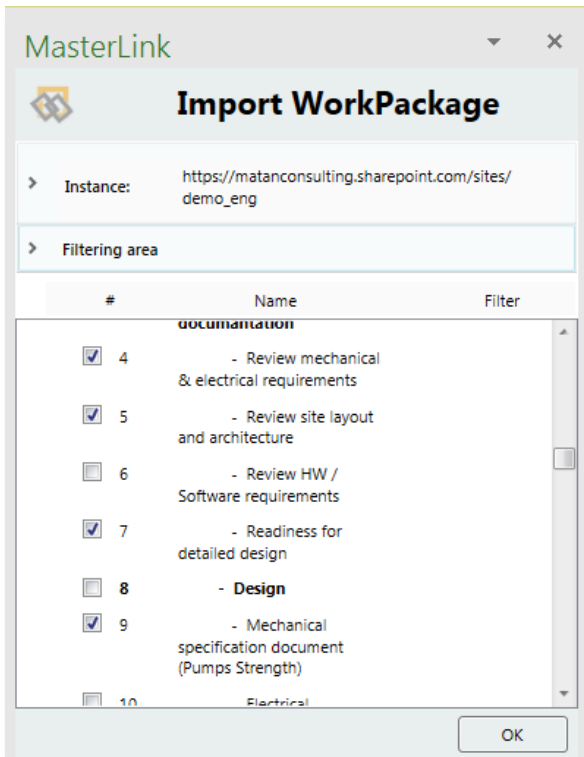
MasterLink

Import WorkPackage

Instance: https://matanconsulting.sharepoint.com/sites/demo_eng

Filtering area

| # | Name | Filter |
|---|---|---|
| | documantation | |
| 4 | - Review mechanical & electrical requirements | |
| 5 | - Review site layout and architecture | |
| 6 | - Review HW / Software requirements | |
| 7 | - Readiness for detailed design | |
| 8 | - Design | |
| 9 | - Mechanical specification document (Pumps Strength) | |
| 10 | - Electrical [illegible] | |

OK